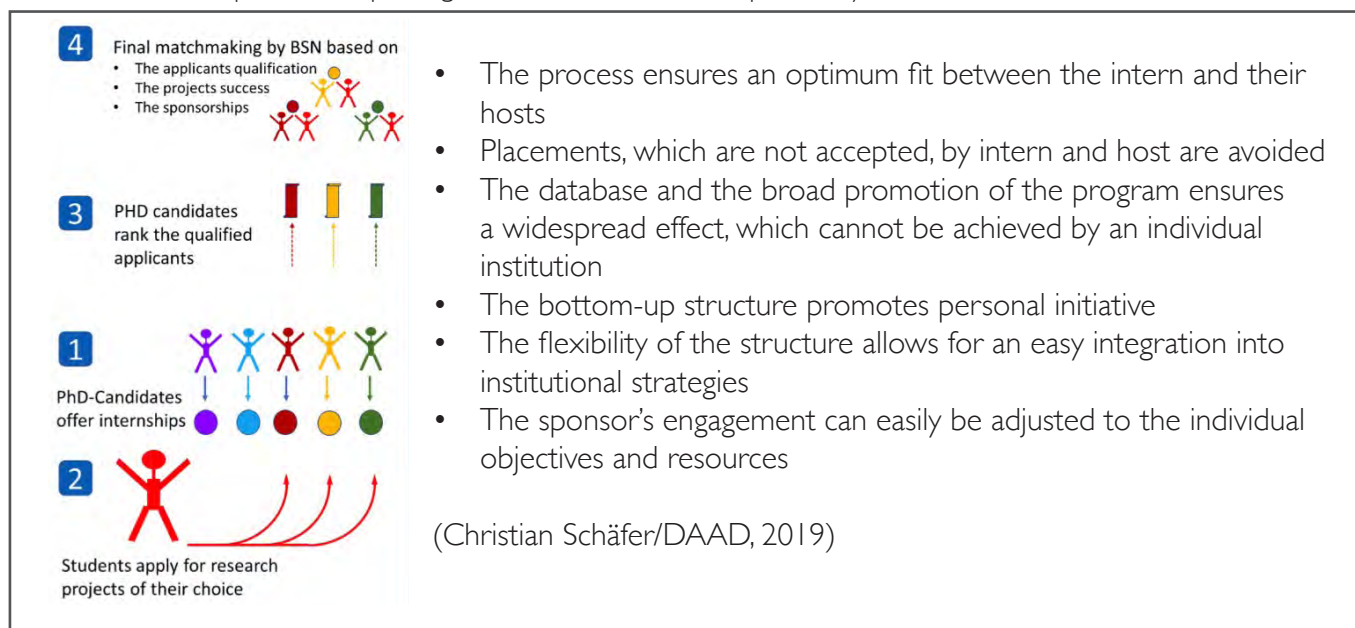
4 Final matchmaking by BSN based on
- The applicants qualification
- The projects success
- The sponsorships

3 PHD candidates rank the qualified applicants

1 PhD-Candidates offer internships

2 Students apply for research projects of their choice

- The process ensures an optimum fit between the intern and their hosts
- Placements, which are not accepted, by intern and host are avoided
- The database and the broad promotion of the program ensures a widespread effect, which cannot be achieved by an individual institution
- The bottom-up structure promotes personal initiative
- The flexibility of the structure allows for an easy integration into institutional strategies
- The sponsor's engagement can easily be adjusted to the individual objectives and resources

(Christian Schäfer/DAAD, 2019)